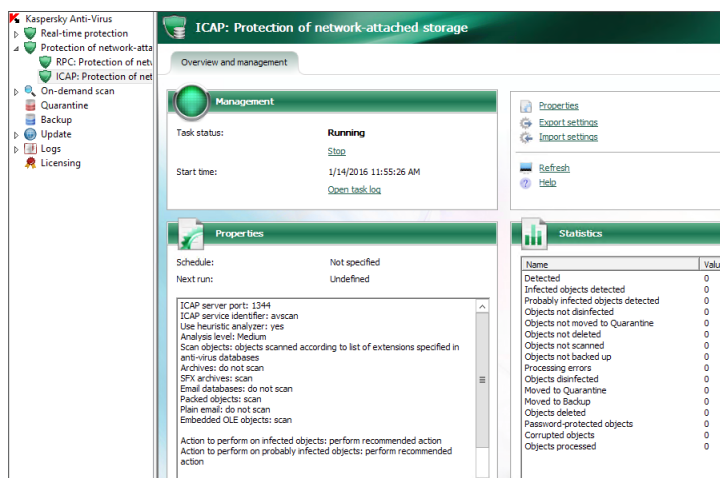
Kaspersky Anti-Virus
Real-time protection
Protection of network-atta
RPC: Protection of netv
ICAP: Protection of net
On-demand scan
Quarantine
Backup
Update
Logs
Licensing

ICAP: Protection of network-attached storage

Overview and management

Management

Task status: Running
Stop
Start time: 1/14/2016 11:55:26 AM
Open task log

Properties
Export settings
Import settings
Refresh
Help

Properties

Schedule: Not specified
Next run: Undefined

ICAP server port: 1344
ICAP service identifier: avscan
Use heuristic analyzer: yes
Analysis level: Medium
Scan objects: objects scanned according to list of extensions specified in anti-virus databases
Archives: do not scan
SFX archives: scan
Email databases: do not scan
Packed objects: scan
Plain email: do not scan
Embedded OLE objects: scan

Action to perform on infected objects: perform recommended action
Action to perform on probably infected objects: perform recommended action

Statistics

| Name | Valu |
|---|---|
| Detected | 0 |
| Infected objects detected | 0 |
| Probably infected objects detected | 0 |
| Objects not disinfected | 0 |
| Objects not moved to Quarantine | 0 |
| Objects not deleted | 0 |
| Objects not scanned | 0 |
| Objects not backed up | 0 |
| Processing errors | 0 |
| Objects disinfected | 0 |
| Moved to Quarantine | 0 |
| Moved to Backup | 0 |
| Objects deleted | 0 |
| Password-protected objects | 0 |
| Corrupted objects | 0 |
| Objects processed | 0 |